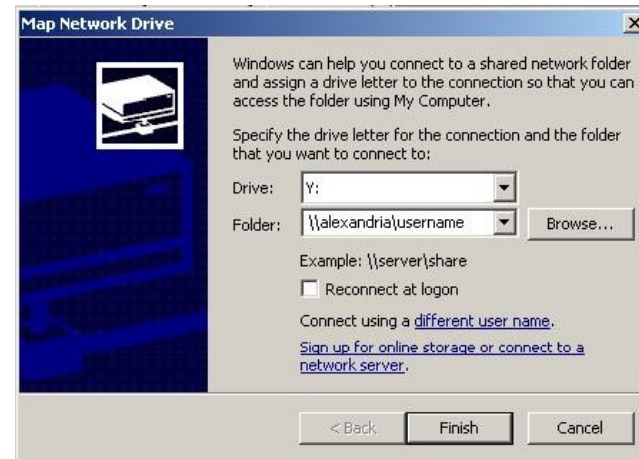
Map Network Drive

×

Windows can help you connect to a shared network folder and assign a drive letter to the connection so that you can access the folder using My Computer.

Specify the drive letter for the connection and the folder that you want to connect to:

Drive: Y:

Folder: \\alexandria\username

Browse...

Example: \\server\share

Reconnect at logon

Connect using a different user name.

Sign up for online storage or connect to a network server.

< Back

Finish

Cancel